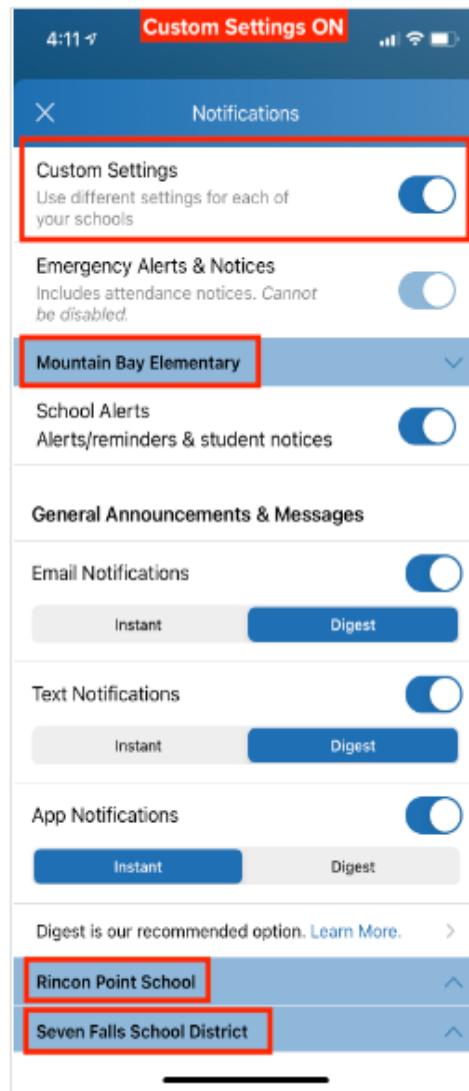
4:11

Custom Settings ON

Notifications

Custom Settings
Use different settings for each of your schools

Emergency Alerts & Notices
Includes attendance notices. Cannot be disabled.

Mountain Bay Elementary

School Alerts
Alerts/reminders & student notices

General Announcements & Messages

Email Notifications

Instant | Digest

Text Notifications

Instant | Digest

App Notifications

Instant | Digest

Digest is our recommended option. Learn More.

Rincon Point School

Seven Falls School District